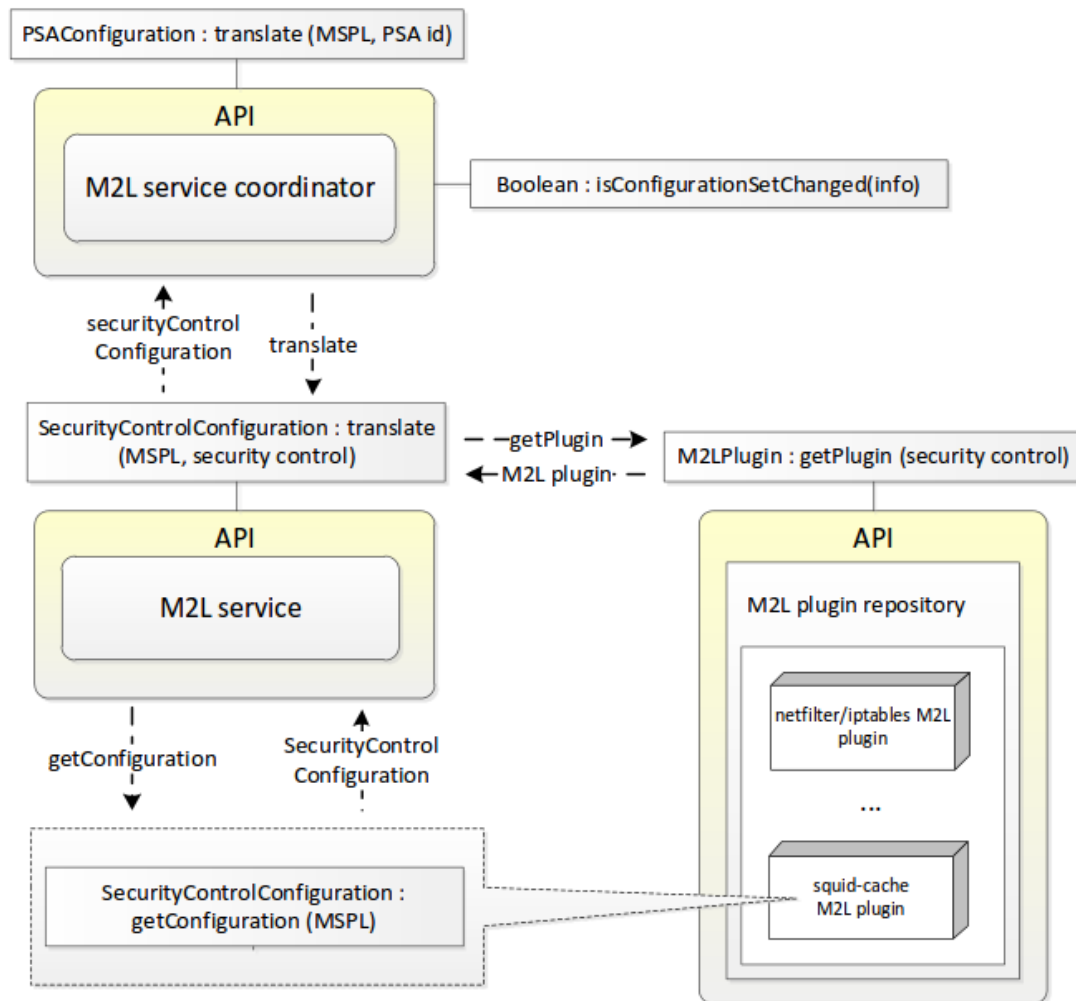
PSAConfiguration : translate (MSPL, PSA id)

API

M2L service coordinator

Boolean : isConfigurationSetChanged(info)

securityControl Configuration

translate

SecurityControlConfiguration : translate (MSPL, security control)

getPlugin

M2L plugin

M2LPlugin : getPlugin (security control)

API

M2L service

API

M2L plugin repository

netfilter/iptables M2L plugin

...

squid-cache M2L plugin

getConfiguration

SecurityControl Configuration

SecurityControlConfiguration : getConfiguration (MSPL)